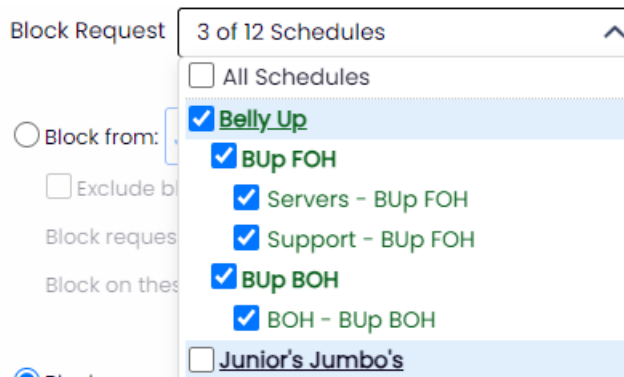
Block Request 3 of 12 Schedules

All Schedules

Belly Up

BUp FOH

Servers - BUp FOH

Support - BUp FOH

BUp BOH

BOH - BUp BOH

Junior's Jumbo's

Block from: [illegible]

Exclude bl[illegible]

Block reques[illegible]

Block on thes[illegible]